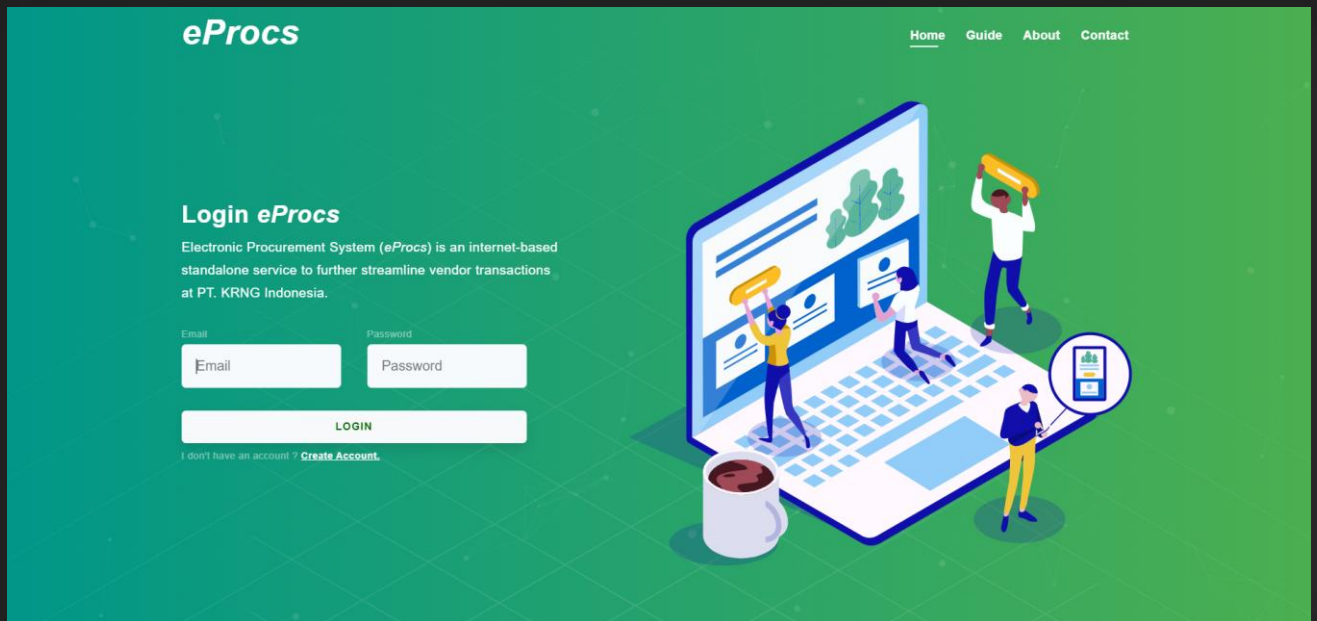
eProcs

Home Guide About Contact

Login eProcs

Electronic Procurement System (eProcs) is an internet-based standalone service to further streamline vendor transactions at PT. KRNG Indonesia.

Email
Email

Password
Password

LOGIN

I don't have an account ? Create Account.